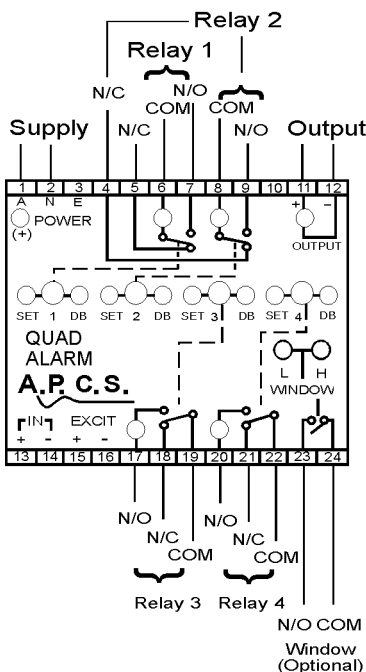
Relay 2
Relay 1
N/C
N/O
COM
COM
N/C
N/O
Supply
Output
1 2 3 4 5 6 7 8 9 10 11 12
A N E
POWER
(+)
+ -
OUTPUT
SET 1 DB SET 2 DB SET 3 DB SET 4 DB
QUAD
ALARM
L H
WINDOW
A.P. C.S.
IN
+ -
EXCIT
+ -
13 14 15 16 17 18 19 20 21 22 23 24
N/O
N/C
COM
N/O
N/C
COM
Relay 3 Relay 4
N/O COM
Window
(Optional)